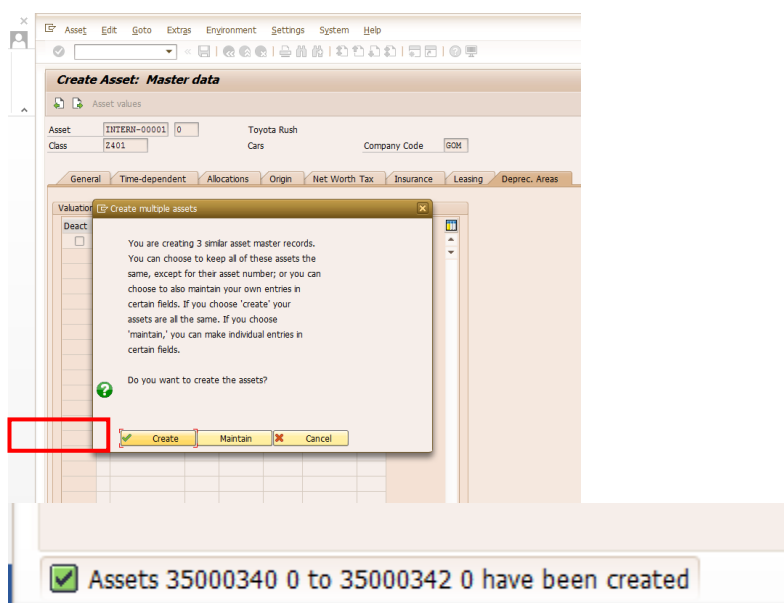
Asset Edit Goto Extras Environment Settings System Help

Create Asset: Master data

Asset values

Asset INTERN-00001 0 Toyota Rush
Class Z401 Cars Company Code GOM

General | Time-dependent | Allocations | Origin | Net Worth Tax | Insurance | Leasing | Deprec. Areas

Valuation
Deact

Create multiple assets

You are creating 3 similar asset master records. You can choose to keep all of these assets the same, except for their asset number; or you can choose to also maintain your own entries in certain fields. If you choose 'create' your assets are all the same. If you choose 'maintain,' you can make individual entries in certain fields.

Do you want to create the assets?

Create Maintain Cancel

Assets 35000340 0 to 35000342 0 have been created